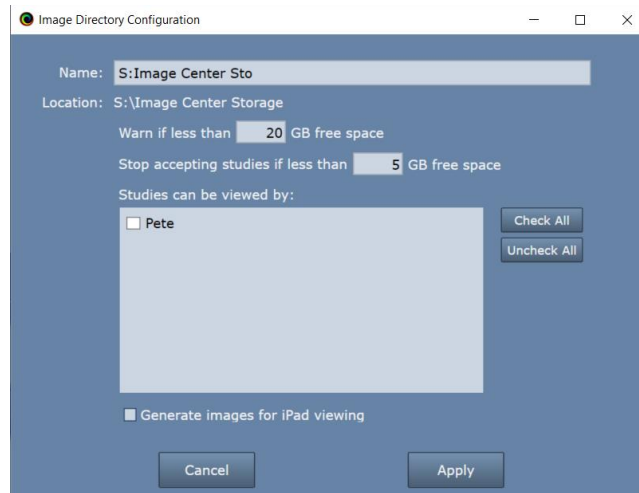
Image Directory Configuration

Name: S:Image Center Sto

Location: S:\Image Center Storage

Warn if less than 20 GB free space

Stop accepting studies if less than 5 GB free space

Studies can be viewed by:

Pete

Check All

Uncheck All

Generate images for iPad viewing

Cancel

Apply